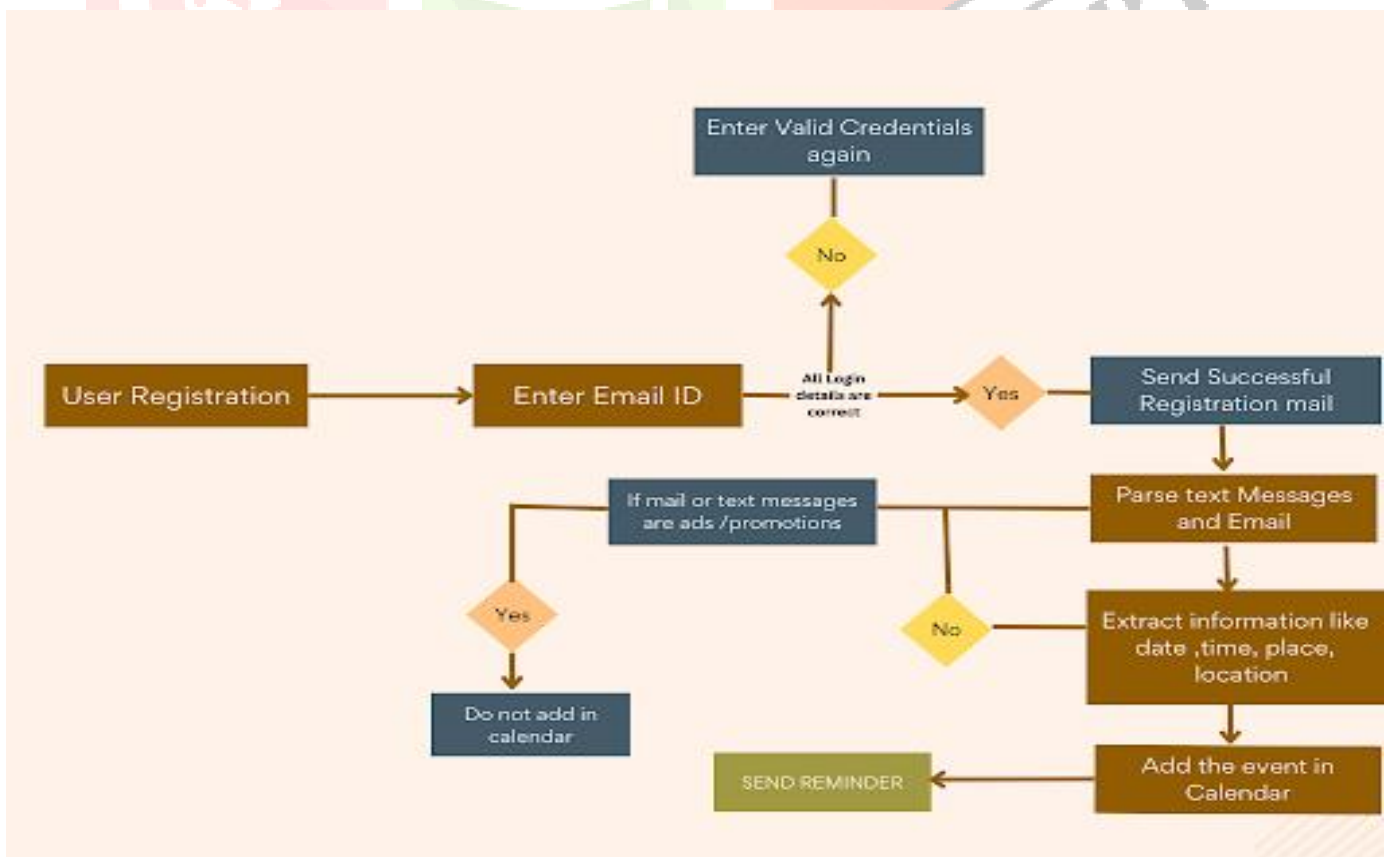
Enter Valid Credentials again

No

User Registration

Enter Email ID

All Login details are correct

Yes

Send Successful Registration mail

If mail or text messages are ads /promotions

Parse text Messages and Email

Yes

No

Extract information like date ,time, place, location

Do not add in calendar

SEND REMINDER

Add the event in Calendar